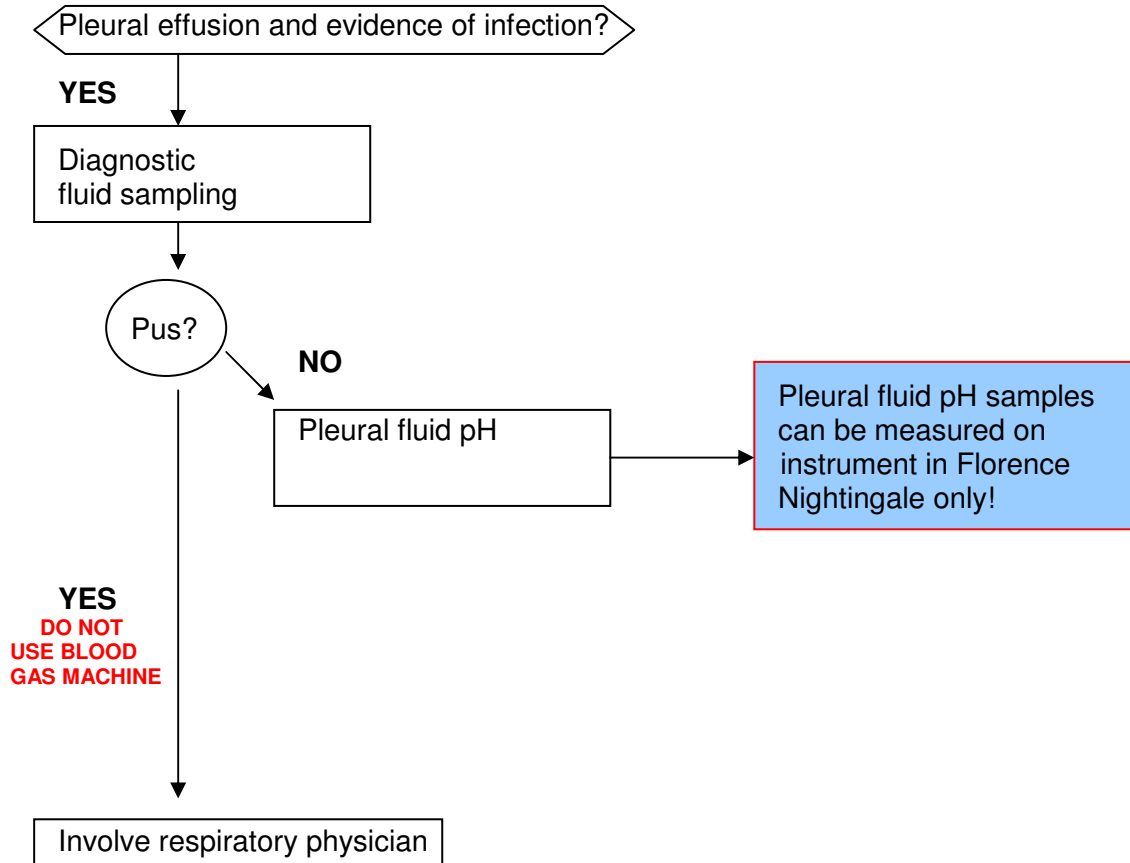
Pleural effusion and evidence of infection?

YES

Diagnostic fluid sampling

Pus?

NO

Pleural fluid pH

Pleural fluid pH samples can be measured on instrument in Florence Nightingale only!

YES
DO NOT USE BLOOD GAS MACHINE

Involve respiratory physician